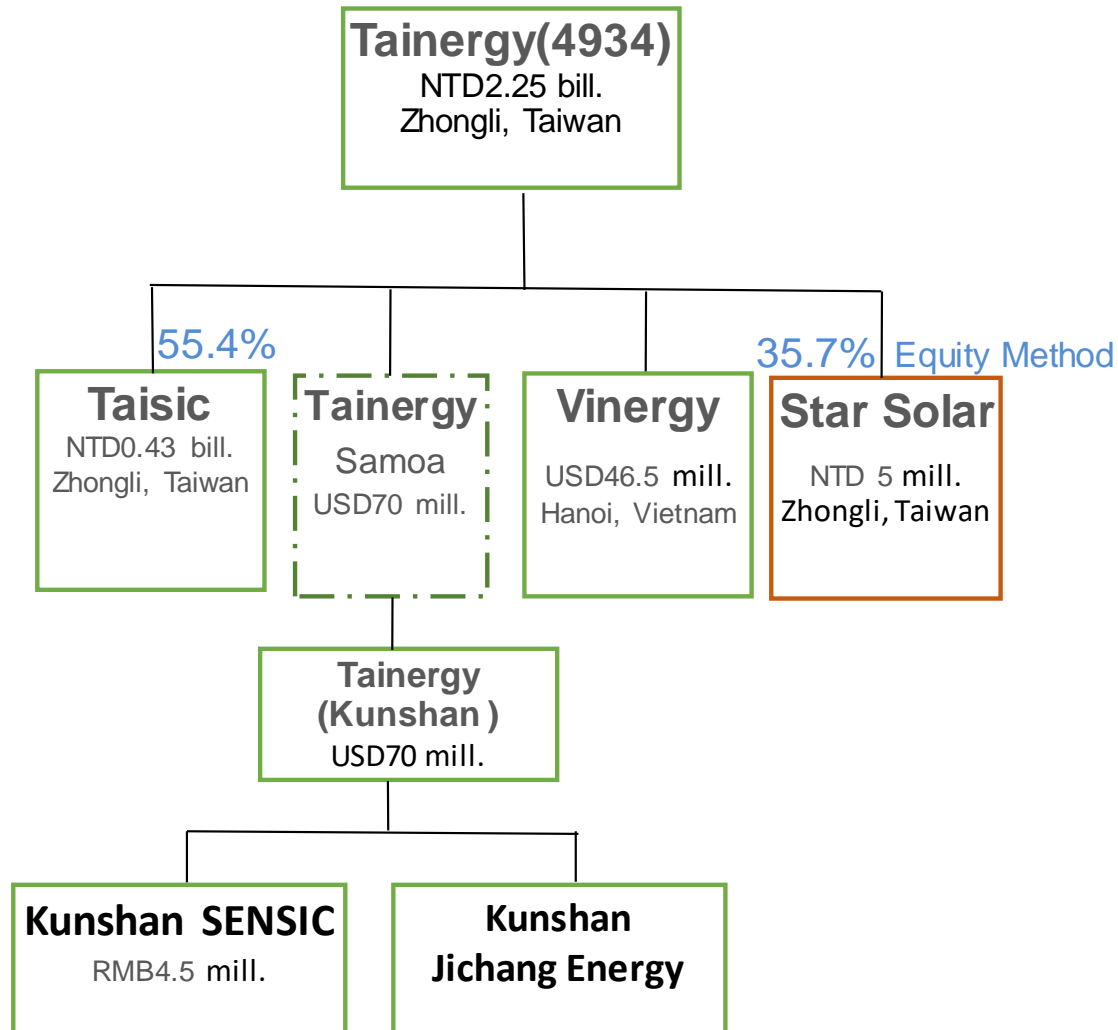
Tainergy(4934)
NTD2.25 bill.
Zhongli, Taiwan

55.4%

Taisic
NTD0.43 bill.
Zhongli, Taiwan

Tainergy
Samoa
USD70 mill.

Vinergy
USD46.5 mill.
Hanoi, Vietnam

35.7% Equity Method

Star Solar
NTD 5 mill.
Zhongli, Taiwan

Tainergy
(Kunshan )
USD70 mill.

Kunshan SENSIC
RMB4.5 mill.

Kunshan
Jichang Energy